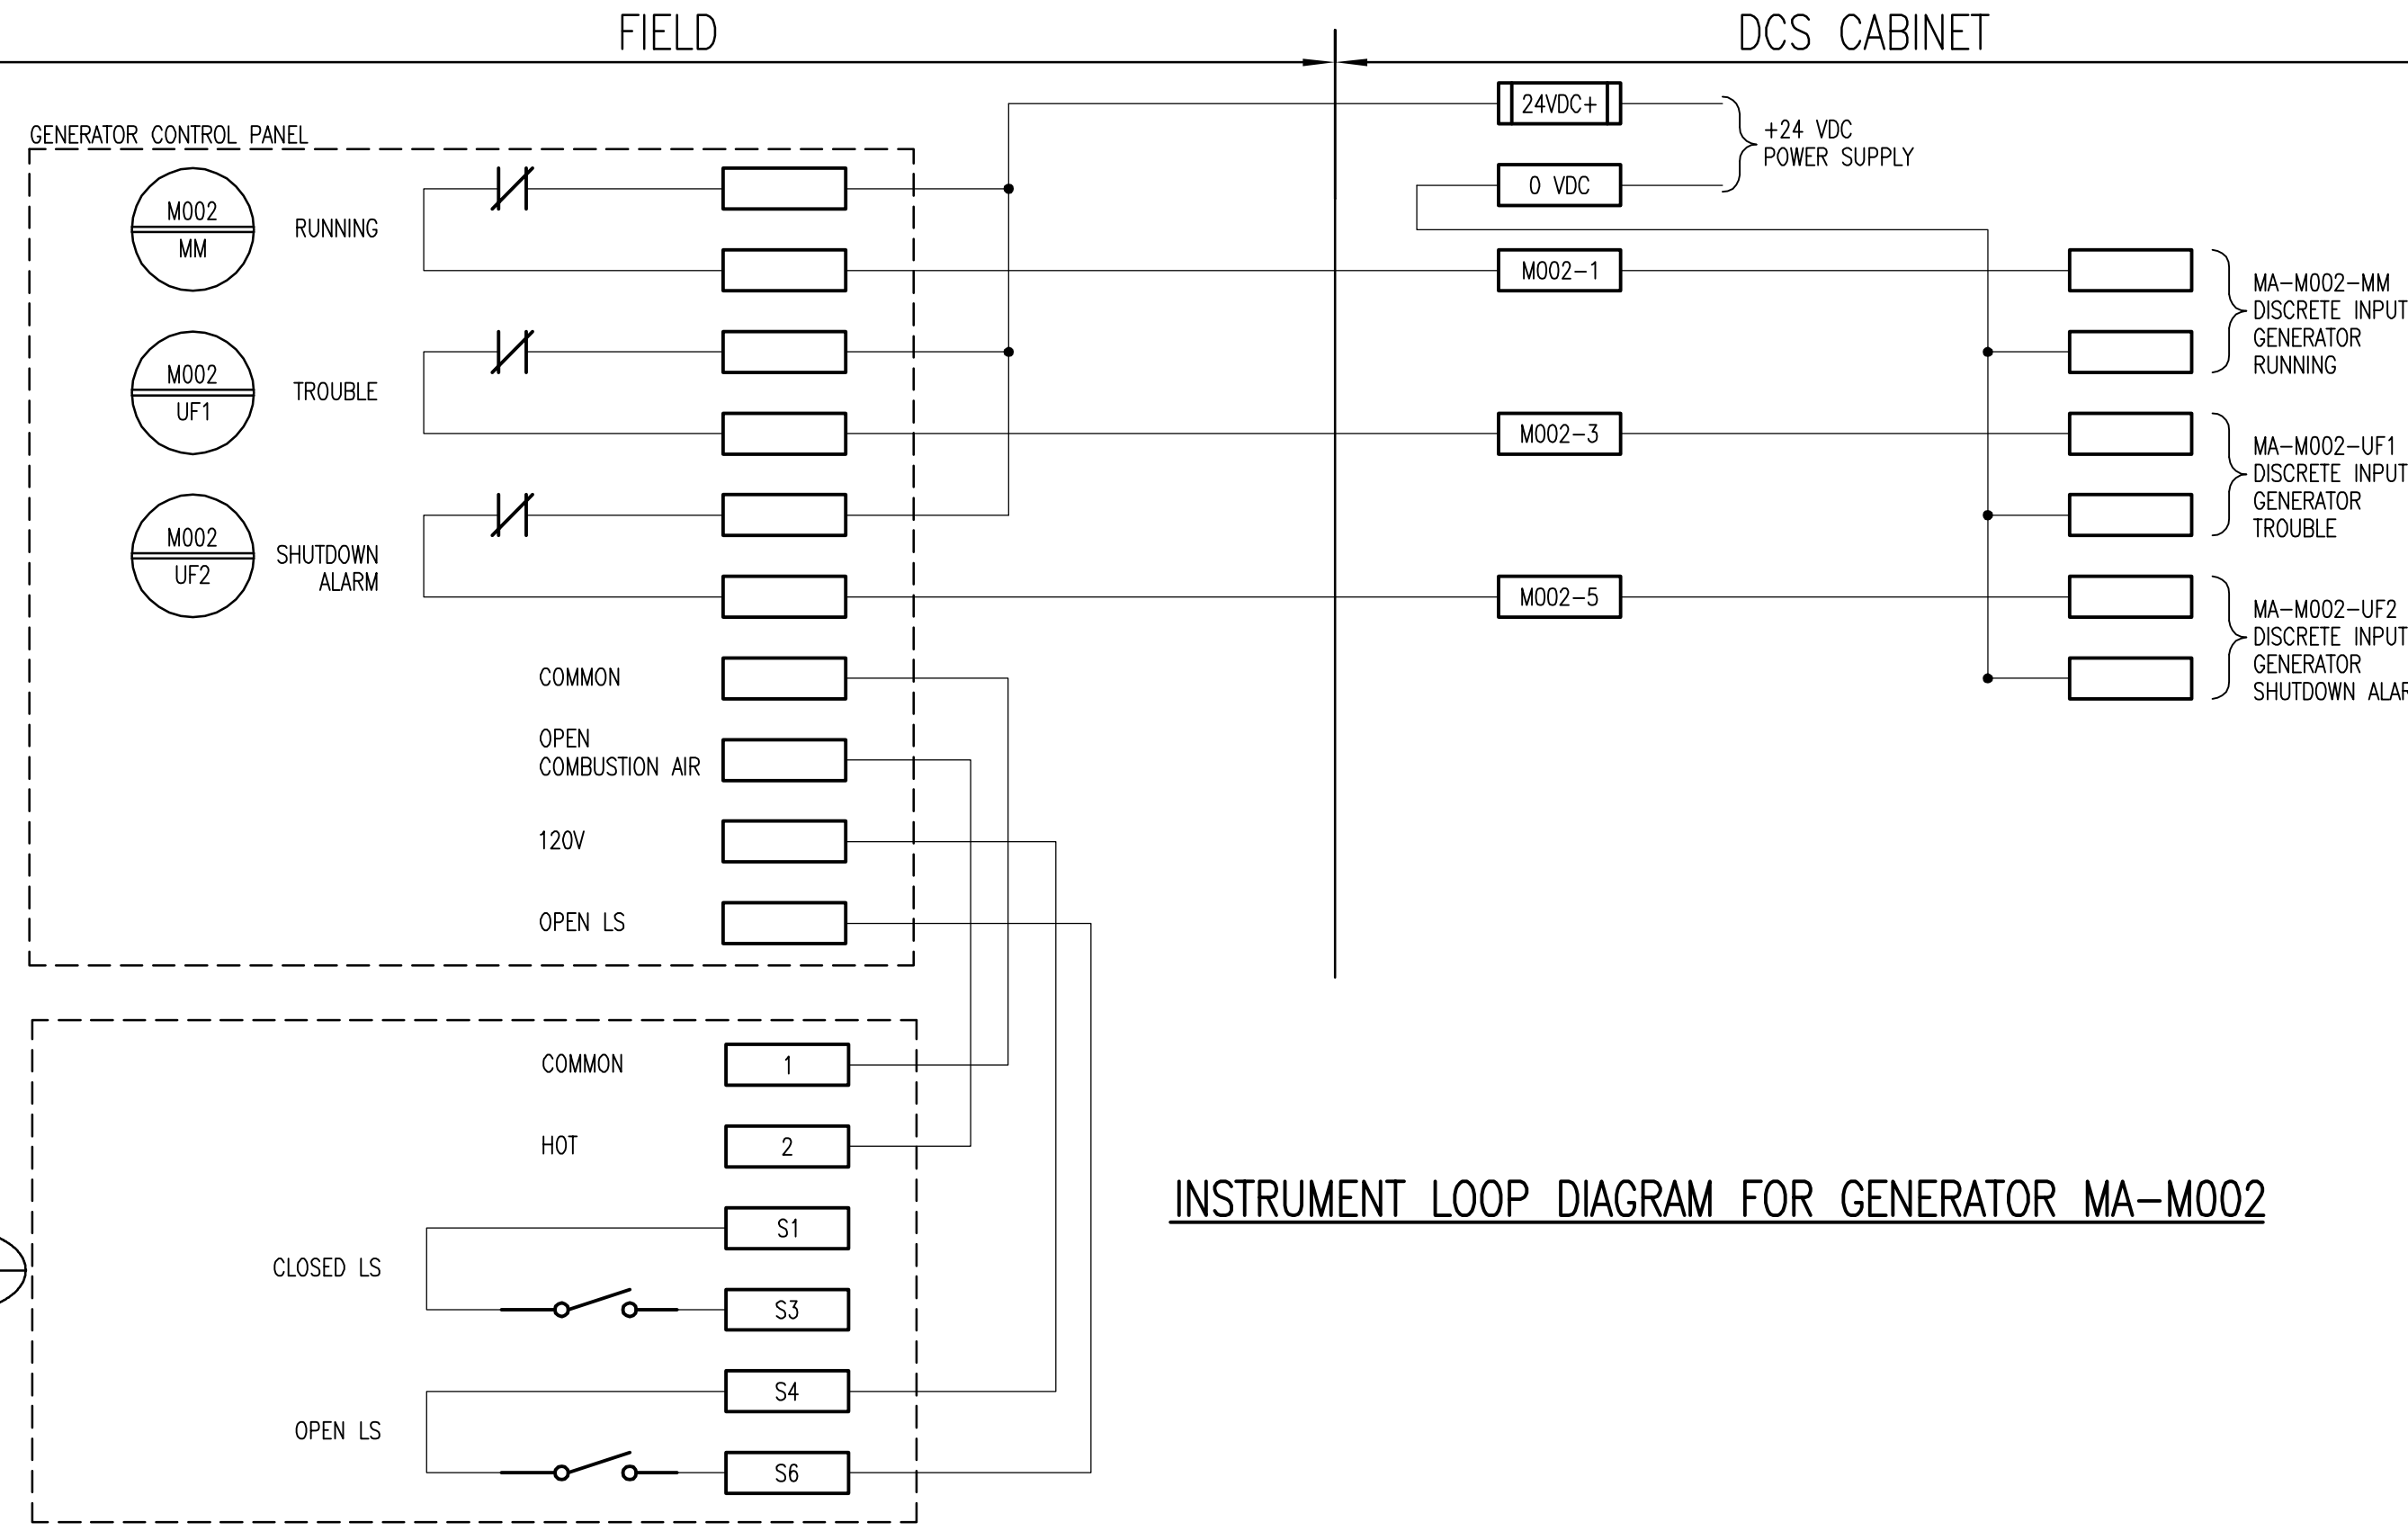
FIELD

DCS CABINET

GENERATOR CONTROL PANEL

M002
MM

RUNNING

M002
UF1

TROUBLE

M002
UF2

SHUTDOWN
ALARM

COMMON

OPEN
COMBUSTION AIR

120V

OPEN LS

24VDC+

0 VDC

+24 VDC
POWER SUPPLY

M002–1

M002–3

M002–5

MA–M002–MM
DISCRETE INPUT
GENERATOR
RUNNING

MA–M002–UF1
DISCRETE INPUT
GENERATOR
TROUBLE

MA–M002–UF2
DISCRETE INPUT
GENERATOR
SHUTDOWN ALA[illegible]

COMMON

1

HOT

2

S1

CLOSED LS

S3

S4

OPEN LS

S6

INSTRUMENT LOOP DIAGRAM FOR GENERATOR MA–M002